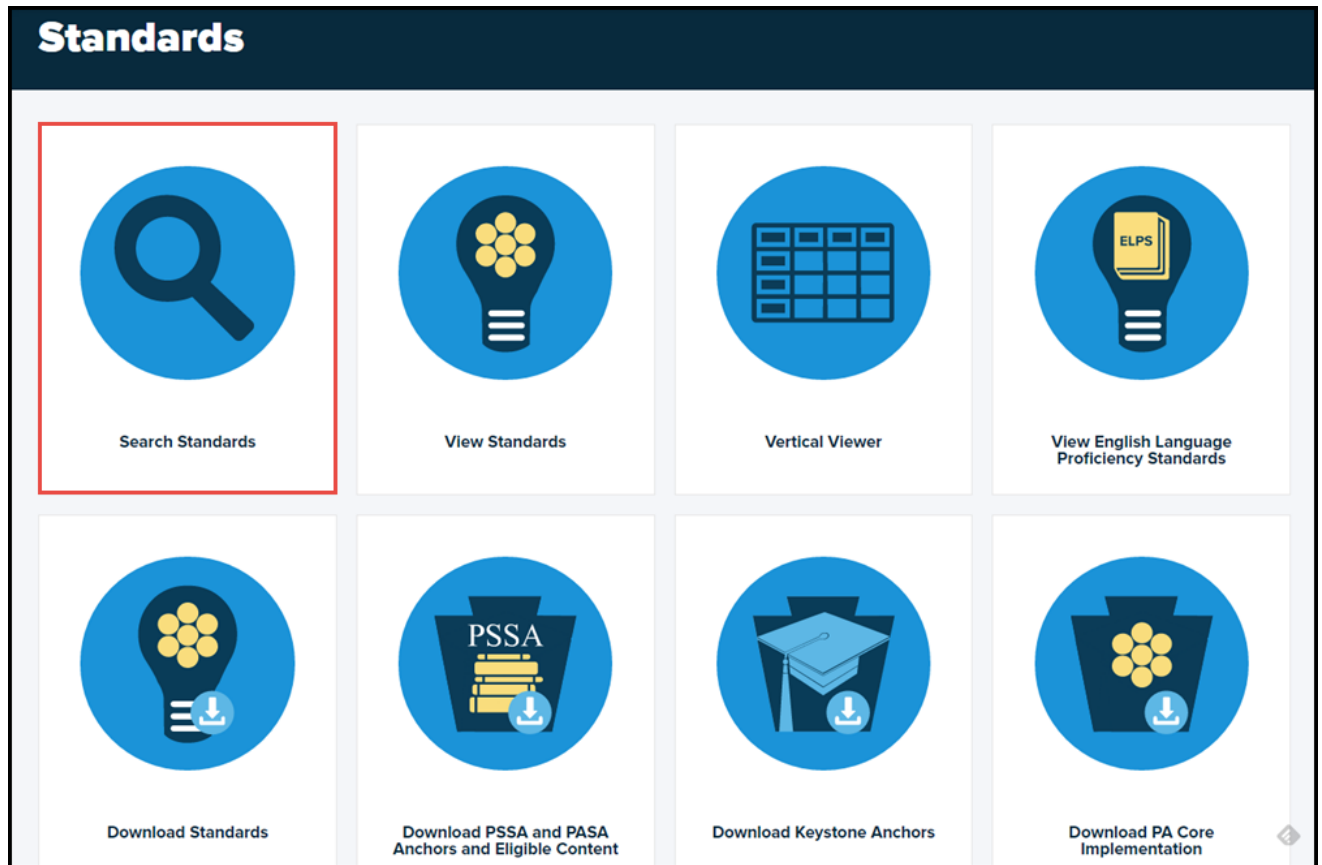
Standards

ELPS

Search Standards

View Standards

Vertical Viewer

View English Language Proficiency Standards

PSSA

Download Standards

Download PSSA and PASA Anchors and Eligible Content

Download Keystone Anchors

Download PA Core Implementation